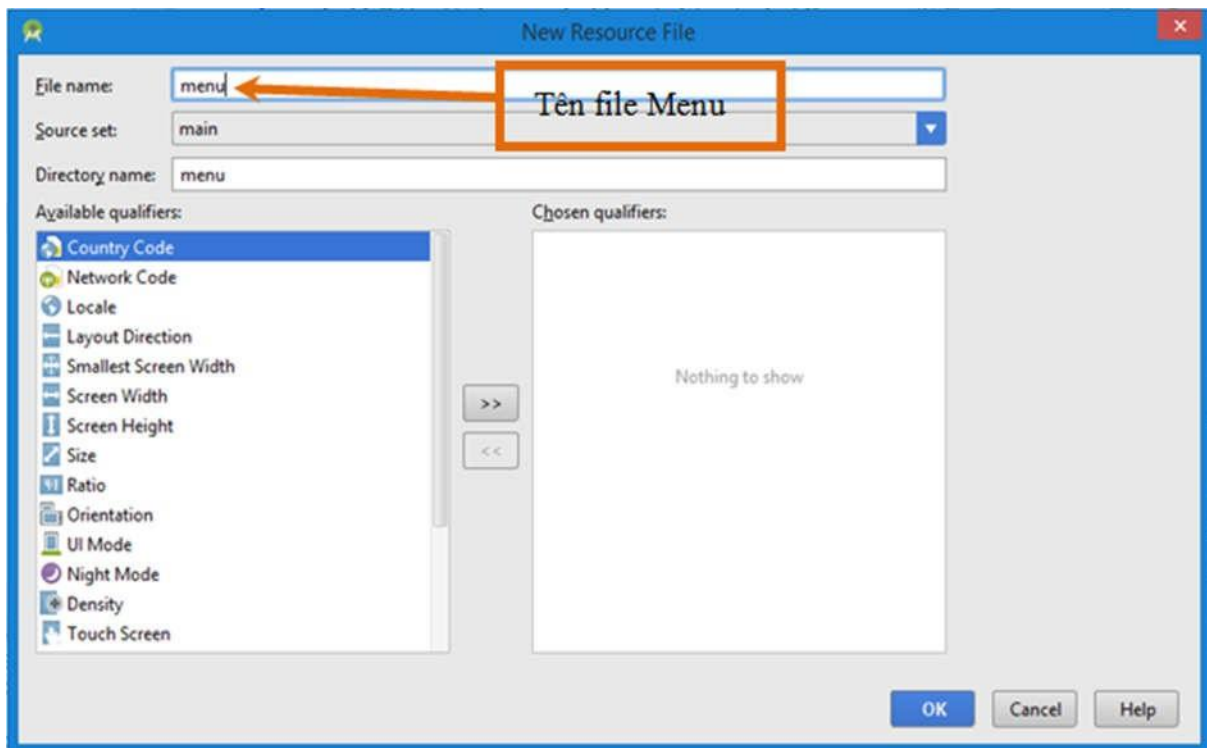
New Resource File

File name: menu

Tên file Menu

Source set: main

Directory name: menu

Available qualifiers:

Country Code
Network Code
Locale
Layout Direction
Smallest Screen Width
Screen Width
Screen Height
Size
Ratio
Orientation
UI Mode
Night Mode
Density
Touch Screen

>>
<<

Chosen qualifiers:

Nothing to show

OK
Cancel
Help